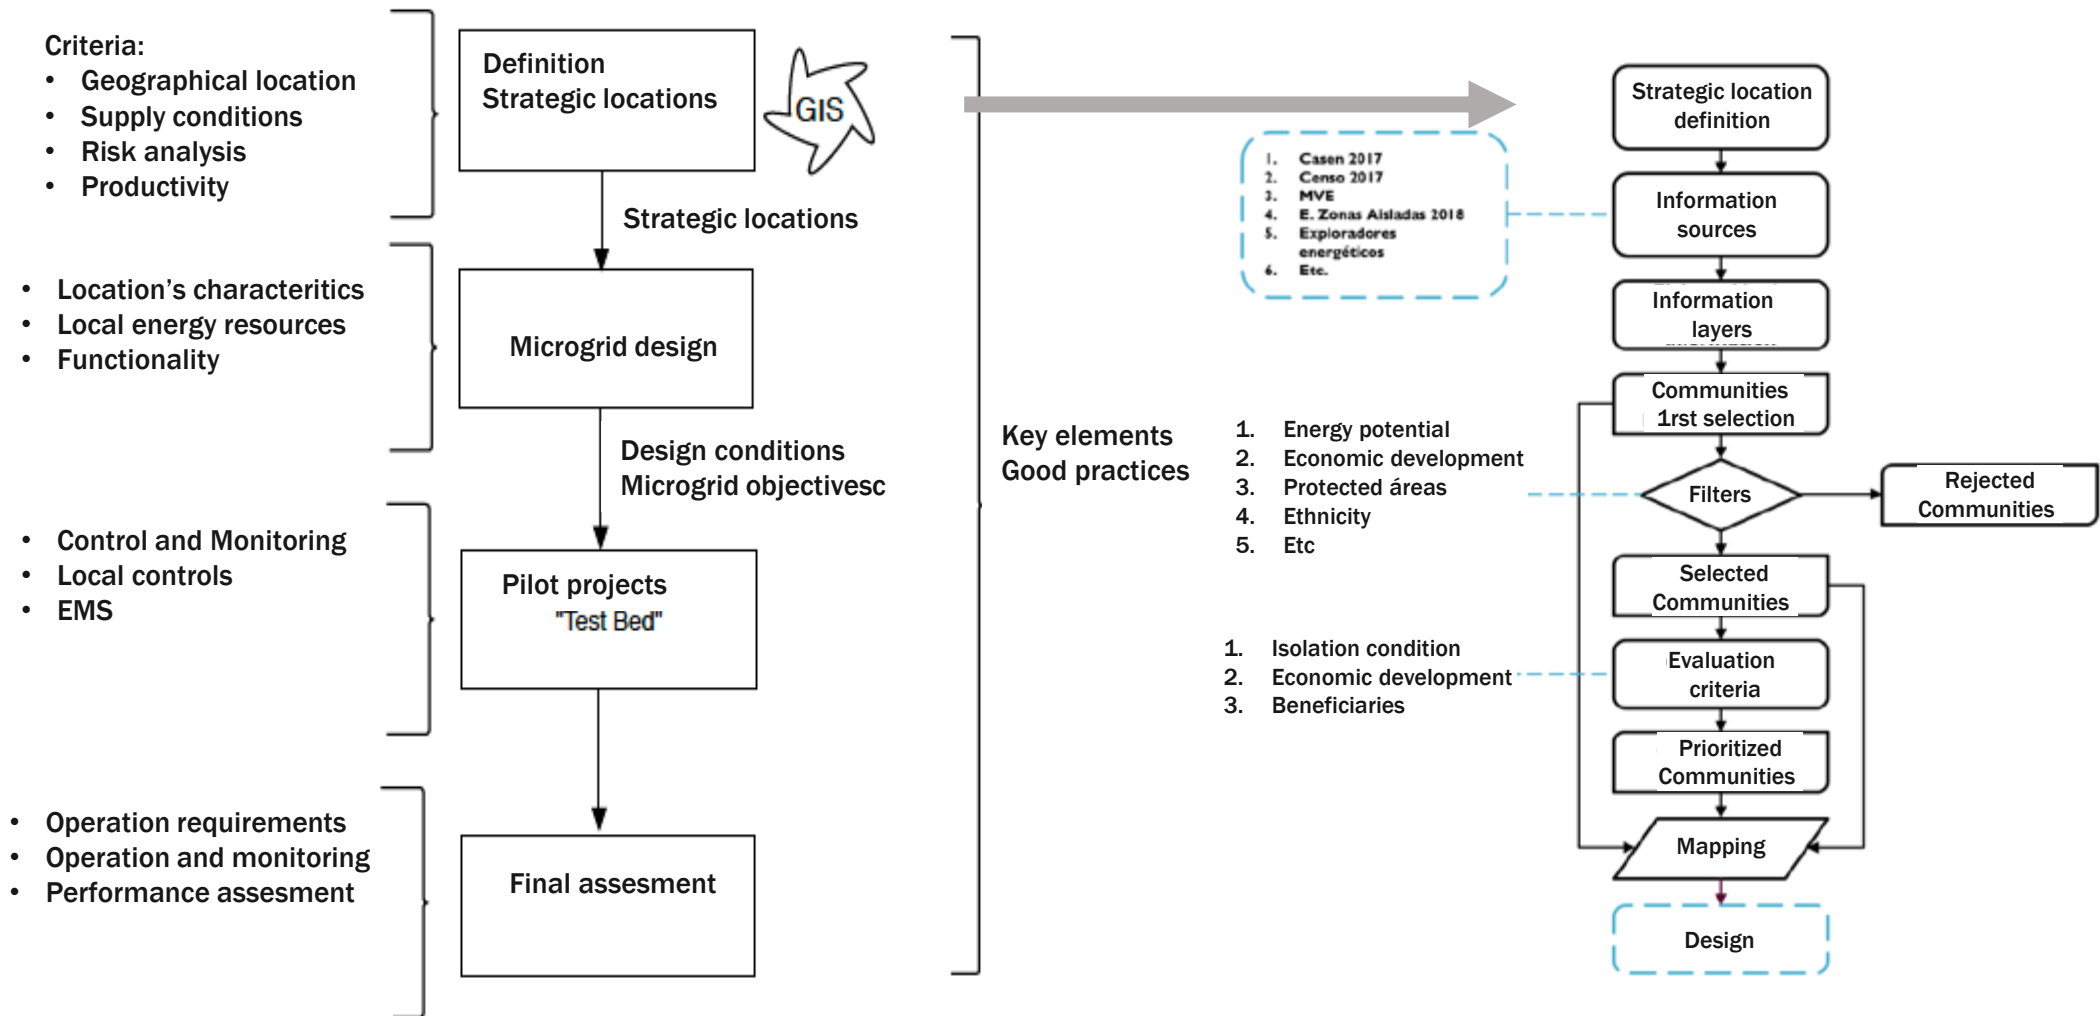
Criteria:
- Geographical location
- Supply conditions
- Risk analysis
- Productivity

Definition
Strategic locations

GIS

Strategic locations

- Location's characteritics
- Local energy resources
- Functionality

Microgrid design

Design conditions
Microgrid objectivesc

- Control and Monitoring
- Local controls
- EMS

Pilot projects
"Test Bed"

- Operation requirements
- Operation and monitoring
- Performance assesment

Final assesment

Key elements
Good practices

Strategic location definition

1. Casen 2017
2. Censo 2017
3. MVE
4. E. Zonas Aisladas 2018
5. Exploradores energéticos
6. Etc.

Information sources

Information layers

Communities 1rst selection

1. Energy potential
2. Economic development
3. Protected áreas
4. Ethnicity
5. Etc

Filters

Rejected Communities

Selected Communities

1. Isolation condition
2. Economic development
3. Beneficiaries

Evaluation criteria

Prioritized Communities

Mapping

Design